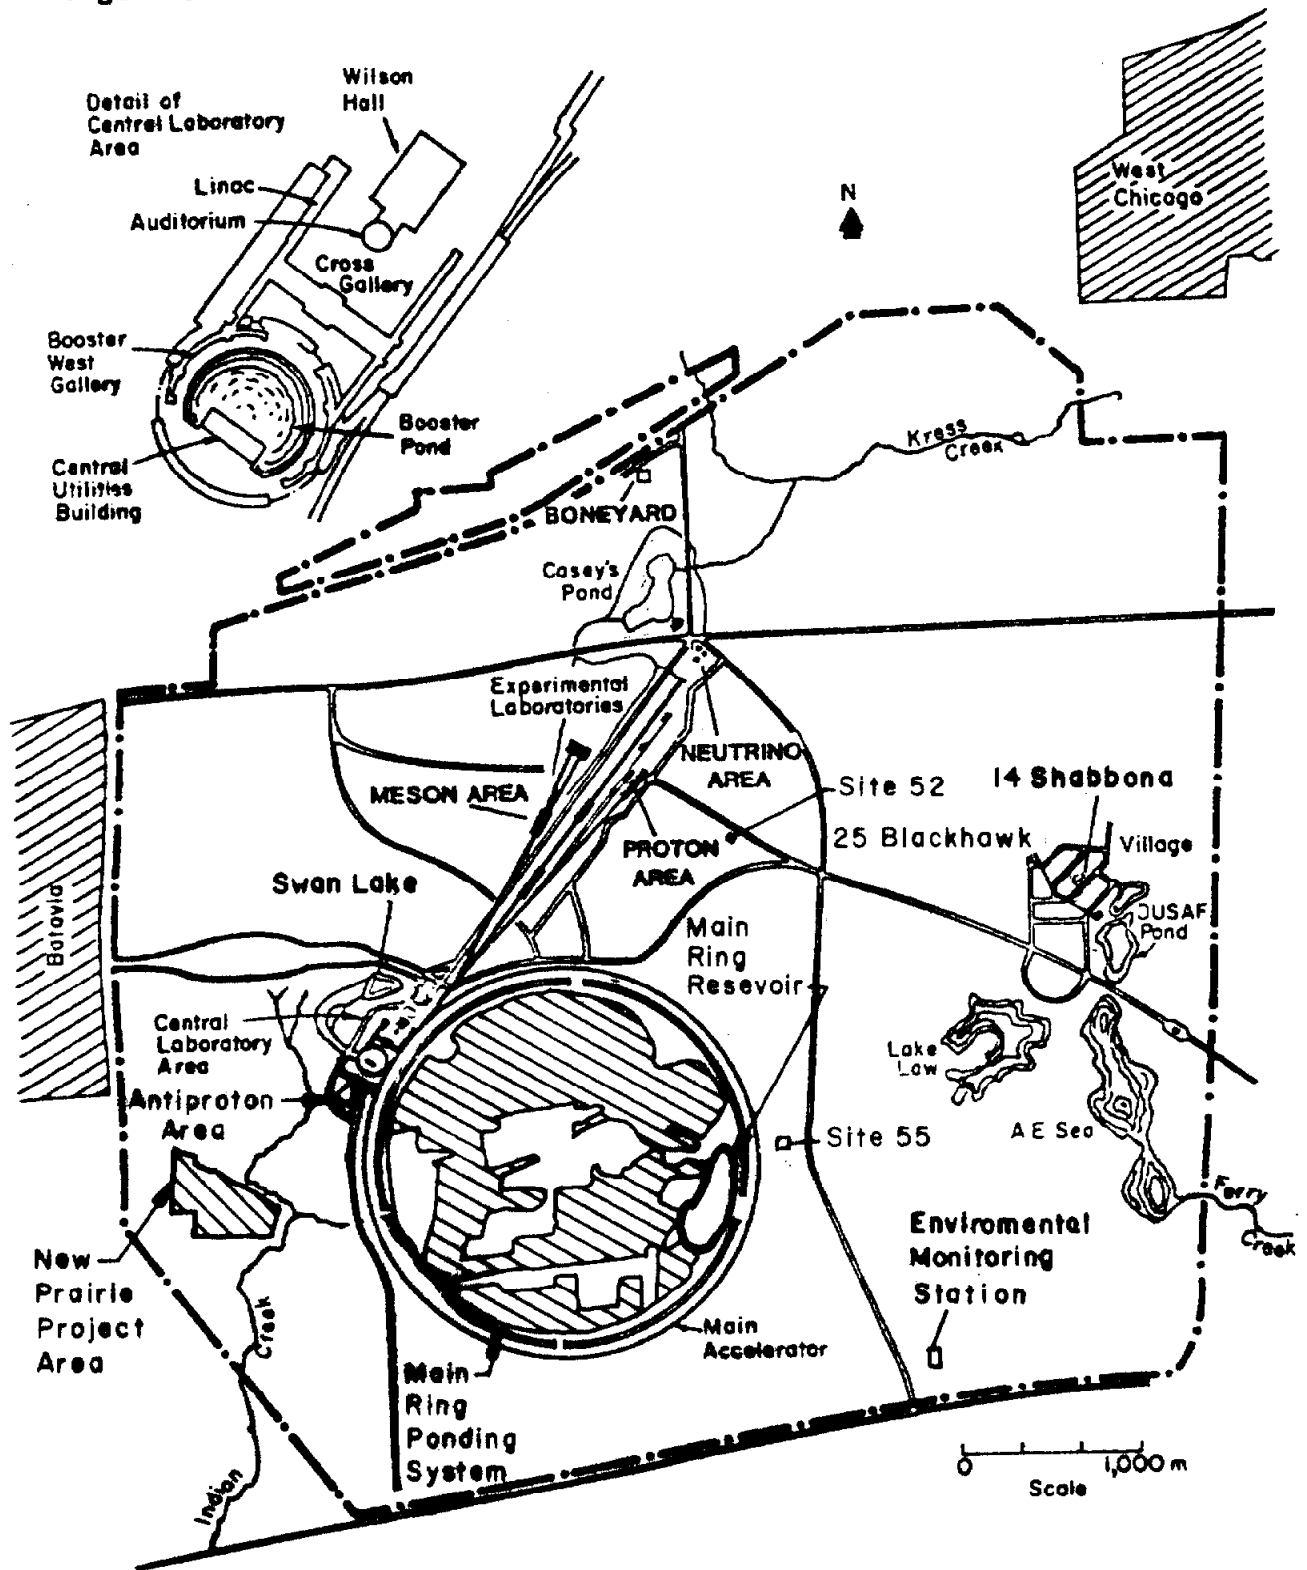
Detail of Central Laboratory Area

Wilson Hall

Linac

Auditorium

Cross Gallery

Booster West Gallery

Booster Pond

Central Utilities Building

N

West Chicago

Kress Creek

BONEYARD

Casey's Pond

Experimental Laboratories

NEUTRINO AREA

Site 52

14 Shabbona

MESON AREA

25 Blackhawk

Village

PROTON AREA

DUSAF Pond

Swan Lake

Batavia

Main Ring Resevoir

Central Laboratory Area

Lake Law

Antiproton Area

Site 55

A E Sea

Ferry Creek

Enviromental Monitoring Station

New Prairie Project Area

Creek

Main Accelerator

Main Ring Ponding System

Indian

0

1,000 m

Scale